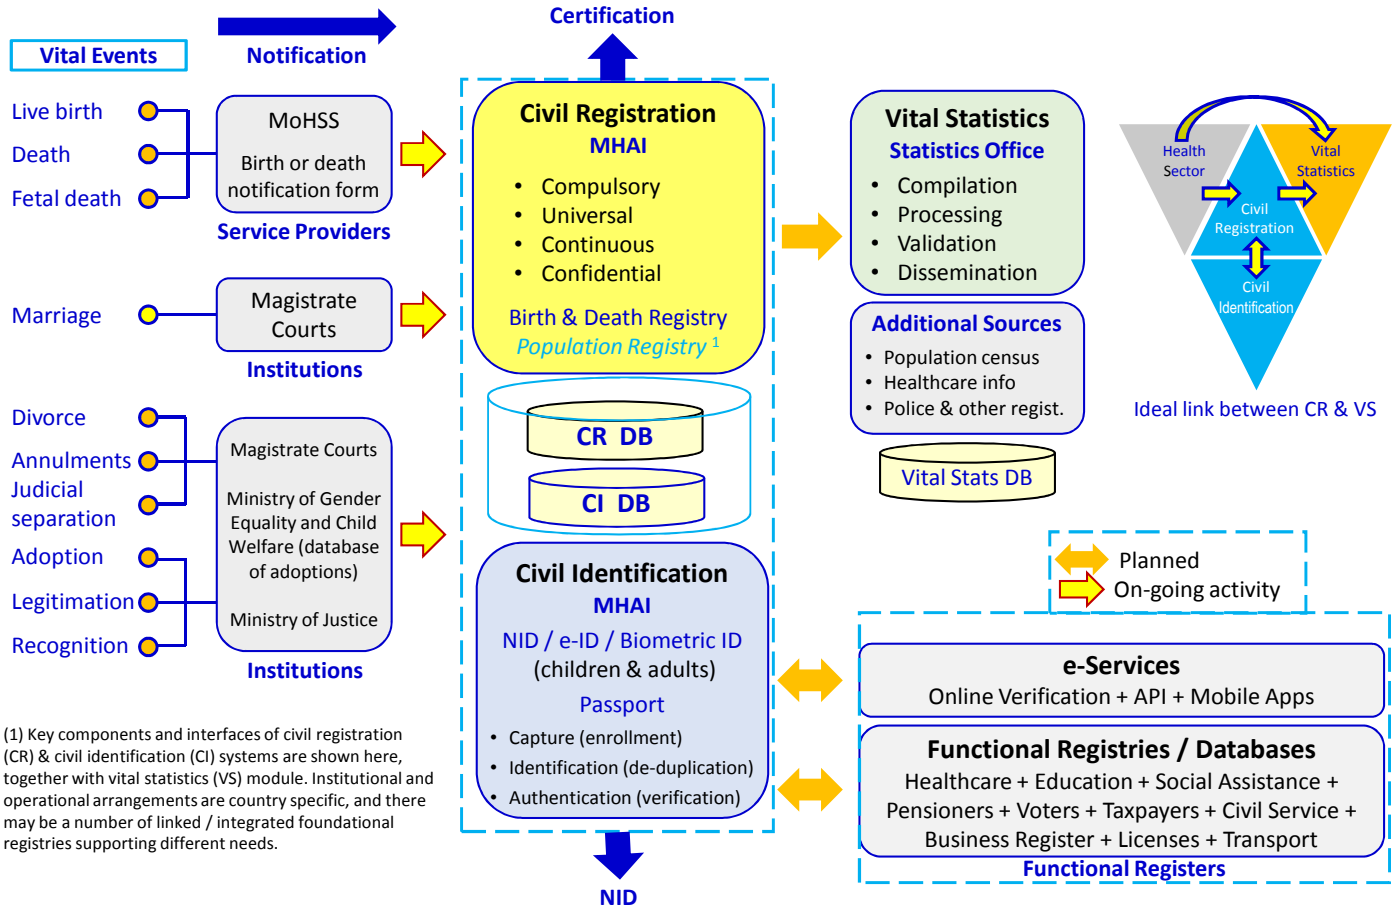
Vital Events

Notification

Certification

Live birth
Death
Fetal death

MoHSS
Birth or death notification form
Service Providers

Marriage

Magistrate Courts
Institutions

Divorce
Annulments
Judicial separation
Adoption
Legitimation
Recognition

Magistrate Courts
Ministry of Gender Equality and Child Welfare (database of adoptions)
Ministry of Justice
Institutions

Civil Registration
MHAI
• Compulsory
• Universal
• Continuous
• Confidential
Birth & Death Registry
Population Registry $^{1}$

CR DB
CI DB

Civil Identification
MHAI
NID / e-ID / Biometric ID
(children & adults)
Passport
• Capture (enrollment)
• Identification (de-duplication)
• Authentication (verification)

NID

Vital Statistics
Statistics Office
• Compilation
• Processing
• Validation
• Dissemination

Additional Sources
• Population census
• Healthcare info
• Police & other regist.

Vital Stats DB

Health Sector
Vital Statistics
Civil Registration
Civil Identification
Ideal link between CR & VS

Planned
On-going activity

e-Services
Online Verification + API + Mobile Apps

Functional Registries / Databases
Healthcare + Education + Social Assistance + Pensioners + Voters + Taxpayers + Civil Service + Business Register + Licenses + Transport
Functional Registers

(1) Key components and interfaces of civil registration (CR) & civil identification (CI) systems are shown here, together with vital statistics (VS) module. Institutional and operational arrangements are country specific, and there may be a number of linked / integrated foundational registries supporting different needs.